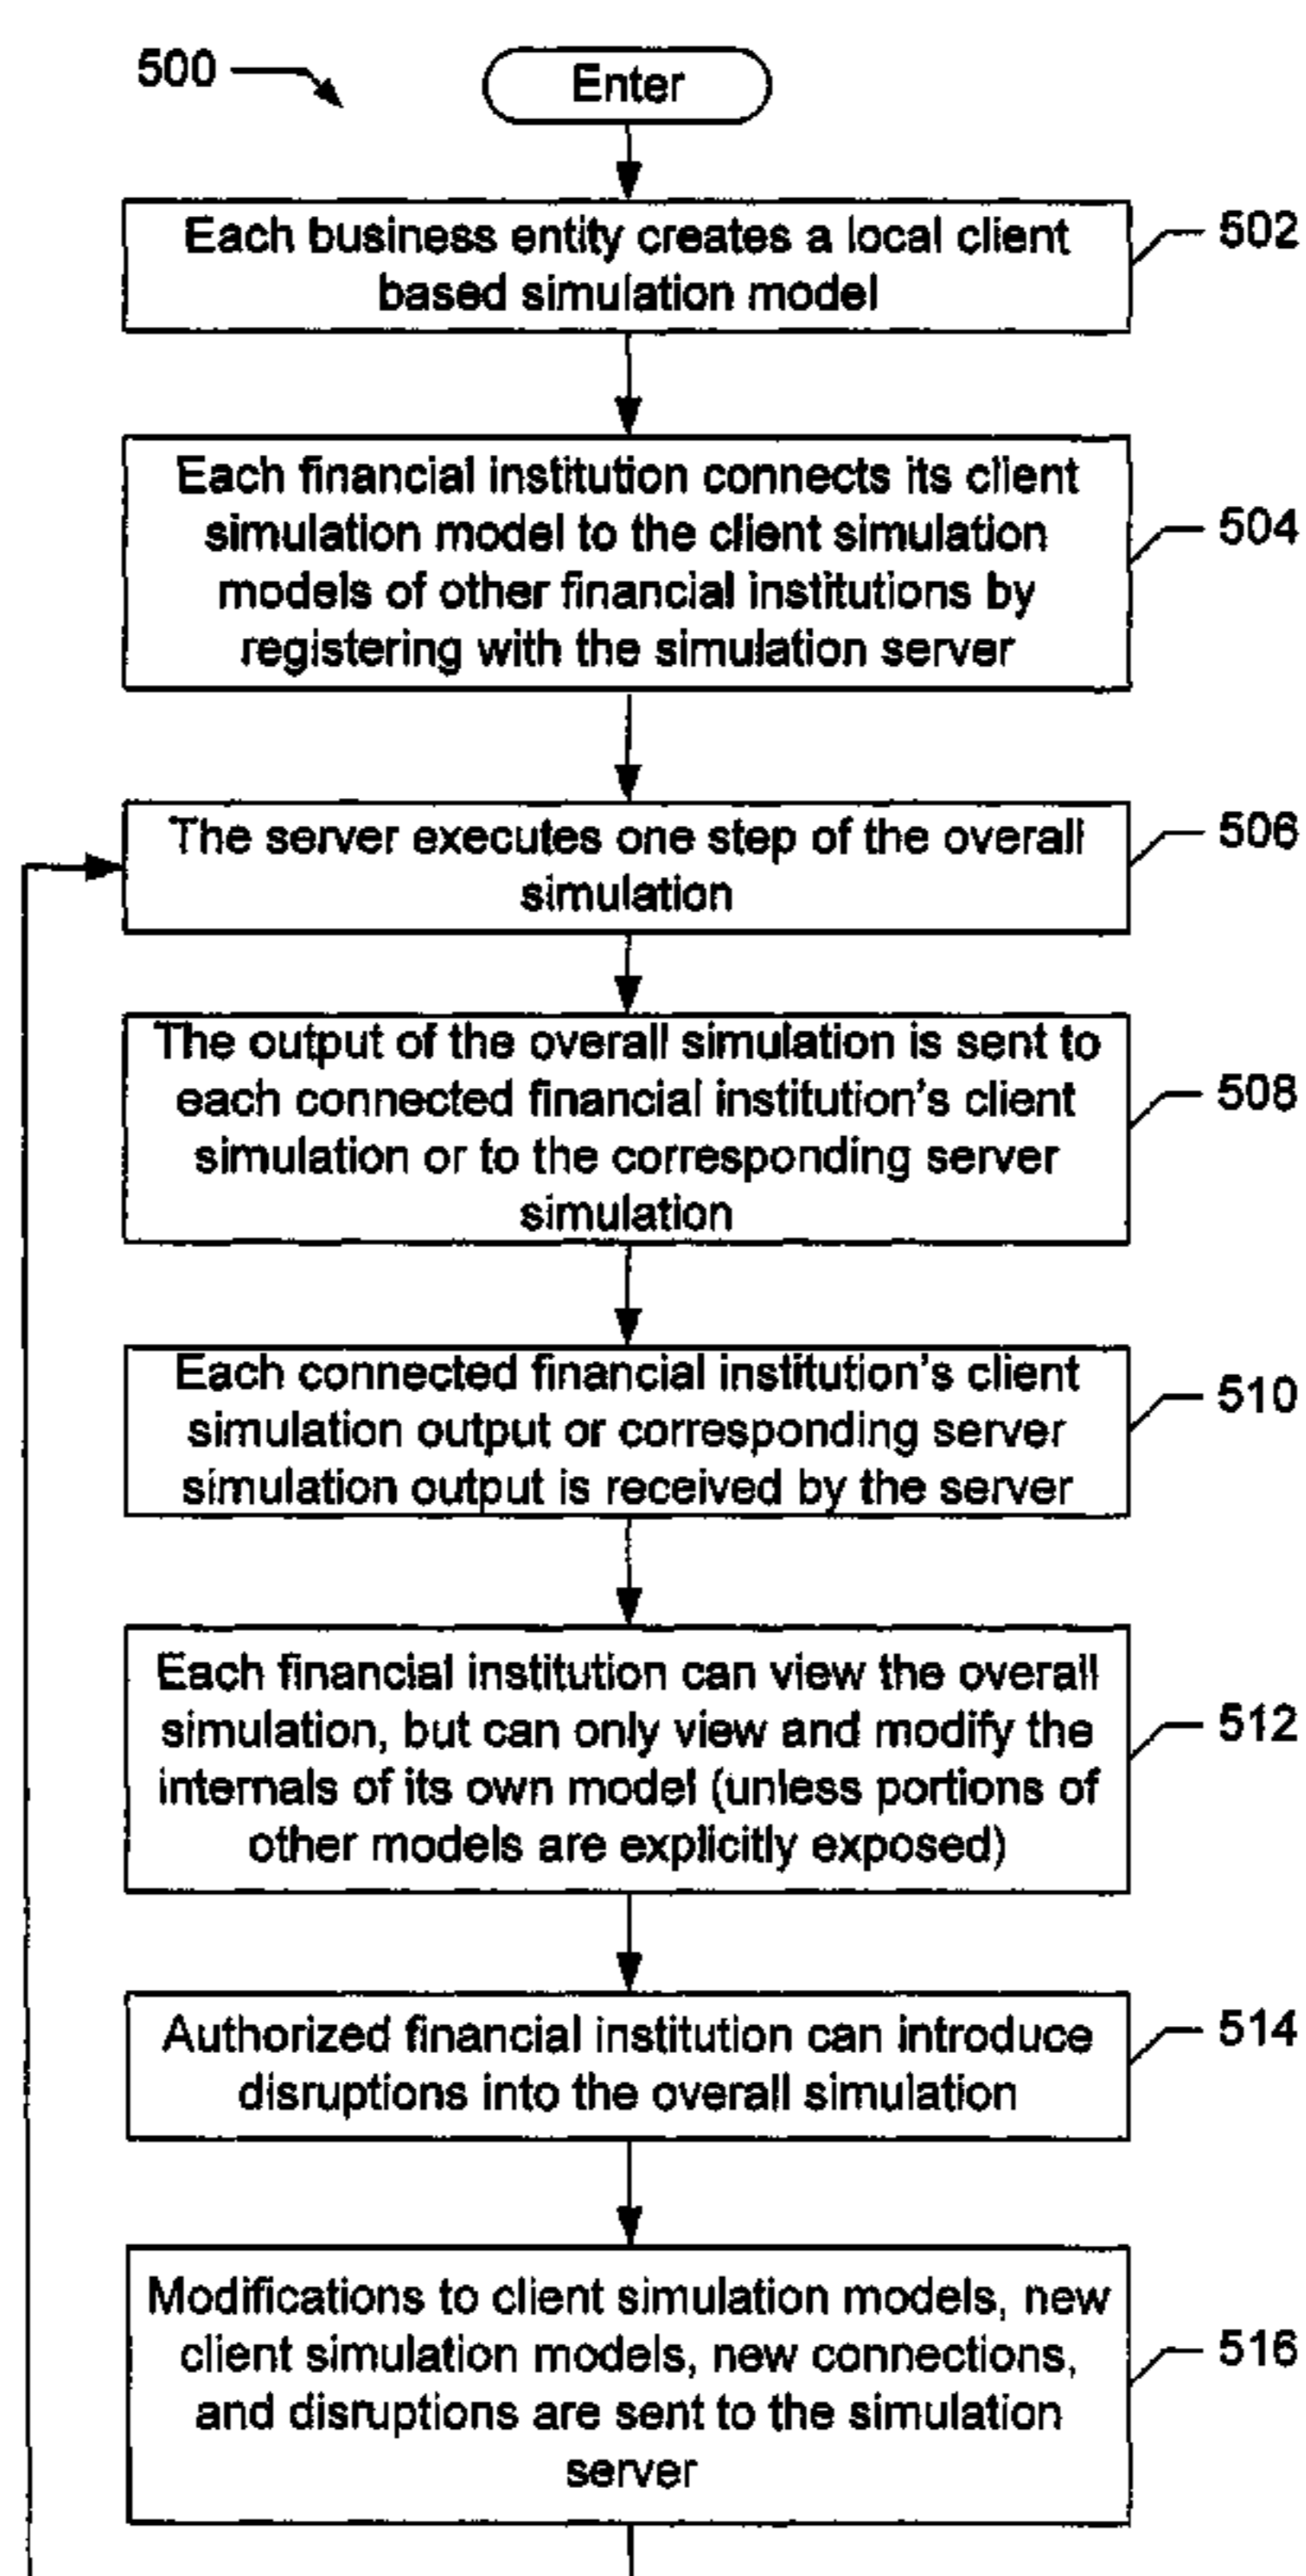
500

Enter

Each business entity creates a local client based simulation model

502

Each financial institution connects its client simulation model to the client simulation models of other financial institutions by registering with the simulation server

504

The server executes one step of the overall simulation

506

The output of the overall simulation is sent to each connected financial institution's client simulation or to the corresponding server simulation

508

Each connected financial institution's client simulation output or corresponding server simulation output is received by the server

510

Each financial institution can view the overall simulation, but can only view and modify the internals of its own model (unless portions of other models are explicitly exposed)

512

Authorized financial institution can introduce disruptions into the overall simulation

514

Modifications to client simulation models, new client simulation models, new connections, and disruptions are sent to the simulation server

516